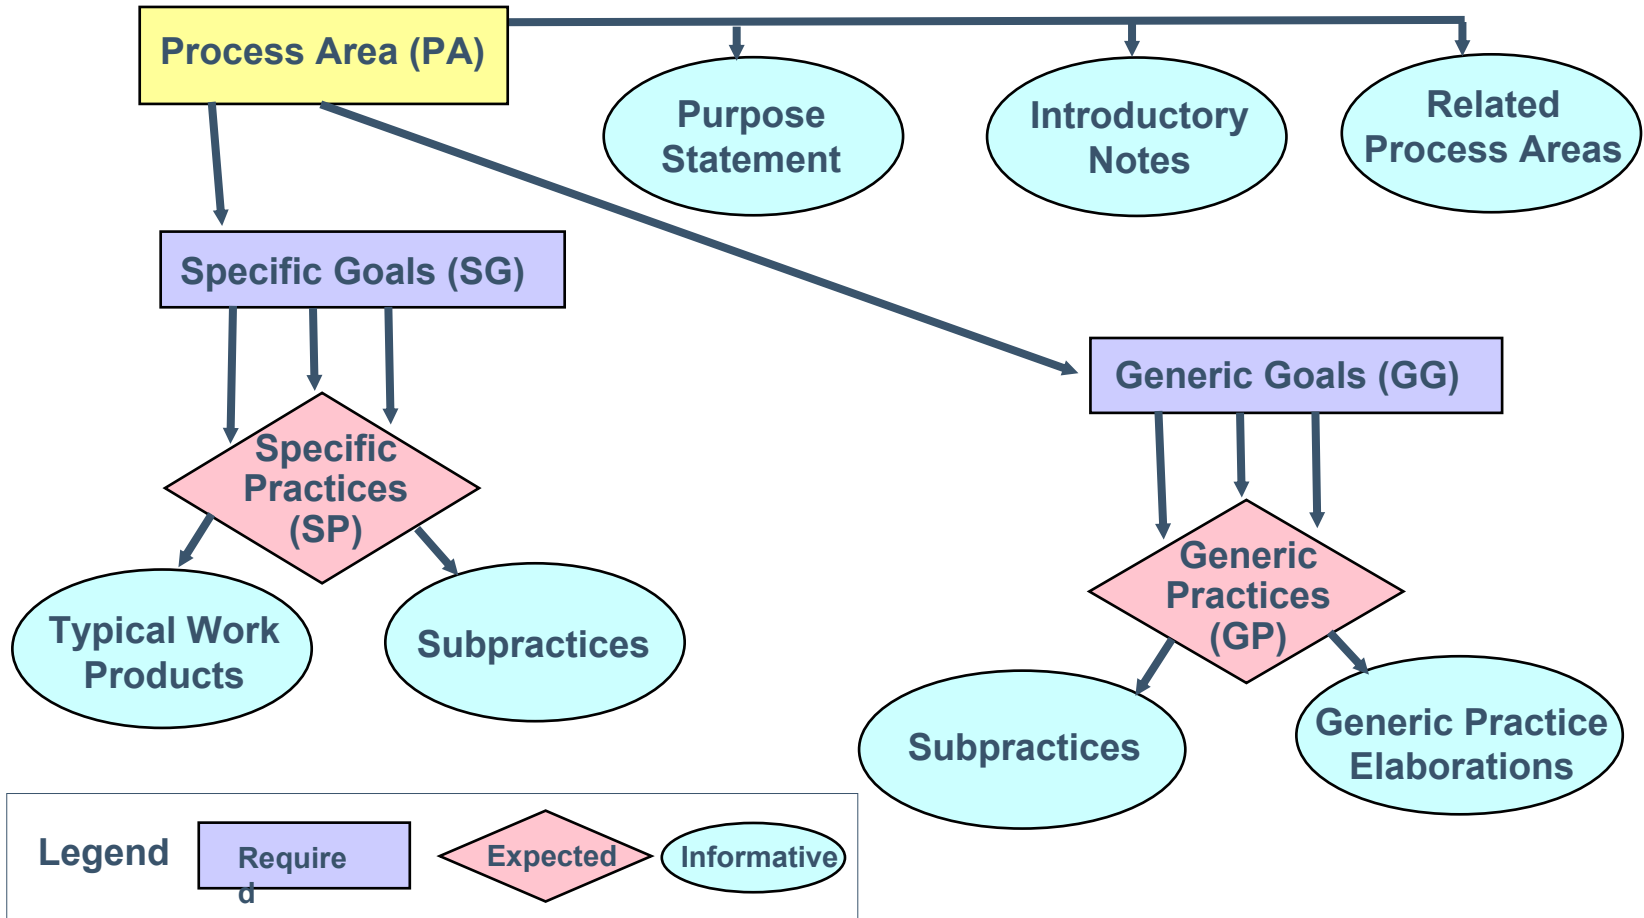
Process Area (PA)

Purpose Statement

Introductory Notes

Related Process Areas

Specific Goals (SG)

Generic Goals (GG)

Specific Practices (SP)

Generic Practices (GP)

Typical Work Products

Subpractices

Subpractices

Generic Practice Elaborations

Legend

Require
d

Expected

Informative